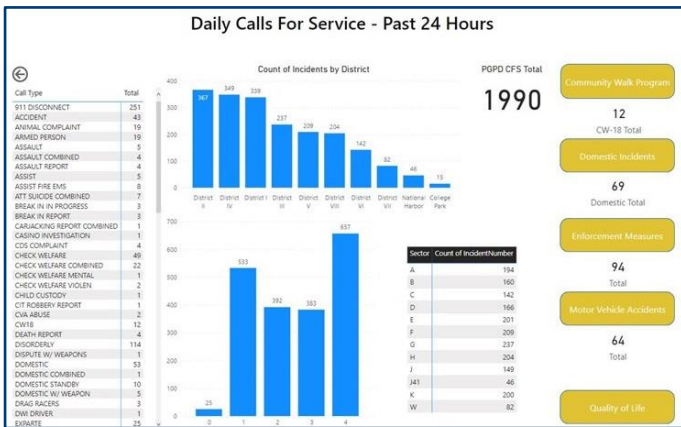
Daily Calls For Service - Past 24 Hours

| Call Type | Total |
|---|---|
| 911 DISCONNECT | 251 |
| ACCIDENT | 43 |
| ANIMAL COMPLAINT | 19 |
| ARMED PERSON | 19 |
| ASSAULT | 5 |
| ASSAULT COMBINED | 4 |
| ASSAULT REPORT | 4 |
| ASSIST | 5 |
| ASSIST FIRE EMS | 8 |
| ATT SUICIDE COMBINED | 7 |
| BREAK IN IN PROGRESS | 3 |
| BREAK IN REPORT | 3 |
| CARJACKING REPORT COMBINED | 1 |
| CASINO INVESTIGATION | 1 |
| CDS COMPLAINT | 4 |
| CHECK WELFARE | 49 |
| CHECK WELFARE COMBINED | 22 |
| CHECK WELFARE MENTAL | 1 |
| CHECK WELFARE VIOLEN | 2 |
| CHILD CUSTODY | 1 |
| CIT ROBBERY REPORT | 1 |
| CVA ABUSE | 2 |
| CW18 | 12 |
| DEATH REPORT | 4 |
| DISORDERLY | 114 |
| DISPUTE W/ WEAPONS | 1 |
| DOMESTIC | 53 |
| DOMESTIC COMBINED | 1 |
| DOMESTIC STANDBY | 10 |
| DOMESTIC W/ WEAPON | 5 |
| DRAG RACERS | 3 |
| DWI DRIVER | 1 |
| EXPARTE | 25 |

Count of Incidents by District

400
300
200
100
0

367 349 339 237 209 204 142 82 46 15

District II, District IV, District I, District III, District V, District VIII, District VI, District VII, National Harbor, College Park

700
600
500
400
300
200
100
0

25 533 392 383 657

0 1 2 3 4

| Sector | Count of IncidentNumber |
|---|---|
| A | 194 |
| B | 160 |
| C | 142 |
| D | 166 |
| E | 201 |
| F | 209 |
| G | 237 |
| H | 204 |
| J | 149 |
| J41 | 46 |
| K | 200 |
| W | 82 |

PGPD CFS Total
1990

Community Walk Program
12
CW-18 Total

Domestic Incidents
69
Domestic Total

Enforcement Measures
94
Total

Motor Vehicle Accidents
64
Total

Quality of Life